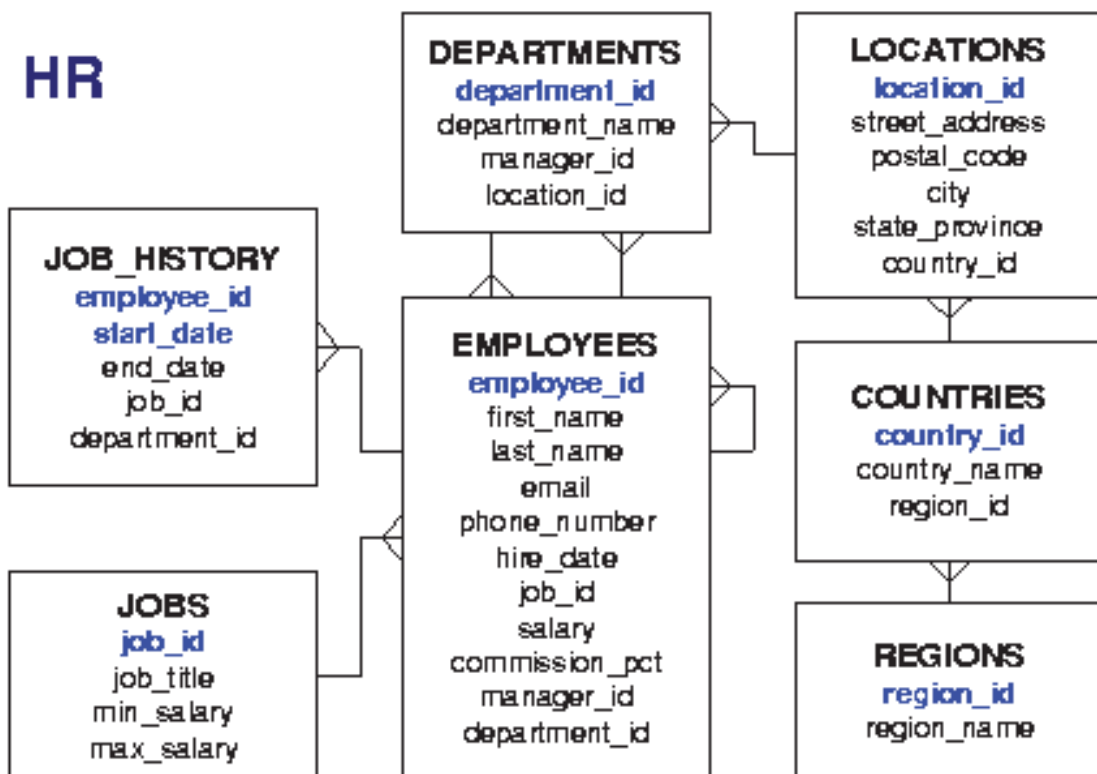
HR

DEPARTMENTS
department_id
department_name
manager_id
location_id

LOCATIONS
location_id
street_address
postal_code
city
state_province
country_id

JOB_HISTORY
employee_id
start_date
end_date
job_id
department_id

EMPLOYEES
employee_id
first_name
last_name
email
phone_number
hire_date
job_id
salary
commission_pct
manager_id
department_id

COUNTRIES
country_id
country_name
region_id

JOBS
job_id
job_title
min_salary
max_salary

REGIONS
region_id
region_name